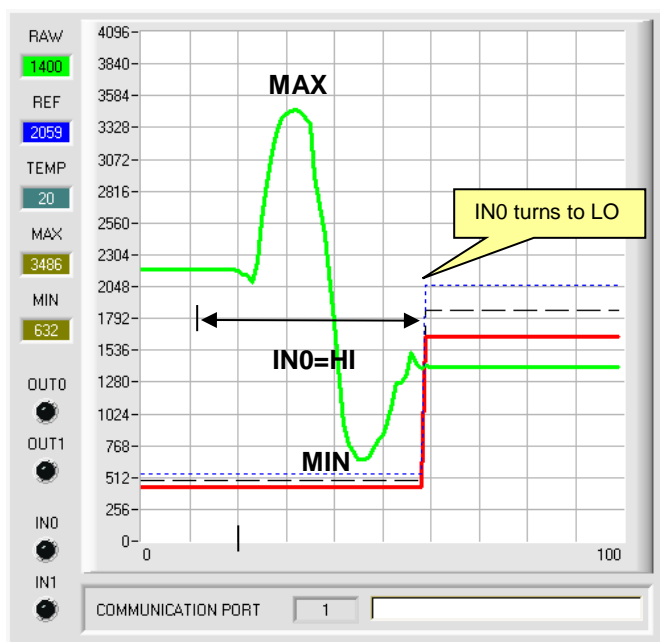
RAW
1400
REF
2059
TEMP
20
MAX
3486
MIN
632
OUT0
OUT1
IN0
IN1

4096
3840
3584
3328
3072
2816
2560
2304
2048
1792
1536
1280
1024
768
512
256
0
0
100

MAX
IN0 turns to LO
IN0=HI
MIN

COMMUNICATION PORT 1